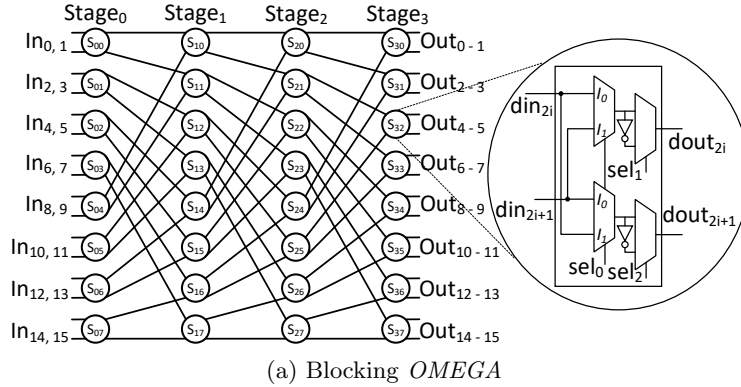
Stage$_0$ Stage$_1$ Stage$_2$ Stage$_3$

In$_{0,\,1}$ $S_{00}$ $S_{10}$ $S_{20}$ $S_{30}$ Out$_{0\,-\,1}$

In$_{2,\,3}$ $S_{01}$ $S_{11}$ $S_{21}$ $S_{31}$ Out$_{2\,-\,3}$

In$_{4,\,5}$ $S_{02}$ $S_{12}$ $S_{22}$ $S_{32}$ Out$_{4\,-\,5}$

In$_{6,\,7}$ $S_{03}$ $S_{13}$ $S_{23}$ $S_{33}$ Out$_{6\,-\,7}$

In$_{8,\,9}$ $S_{04}$ $S_{14}$ $S_{24}$ $S_{34}$ Out$_{8\,-\,9}$

In$_{10,\,11}$ $S_{05}$ $S_{15}$ $S_{25}$ $S_{35}$ Out$_{10\,-\,11}$

In$_{12,\,13}$ $S_{06}$ $S_{16}$ $S_{26}$ $S_{36}$ Out$_{12\,-\,13}$

In$_{14,\,15}$ $S_{07}$ $S_{17}$ $S_{27}$ $S_{37}$ Out$_{14\,-\,15}$

din$_{2i}$ $I_0$ $I_1$ dout$_{2i}$ sel$_1$

din$_{2i+1}$ $I_0$ $I_1$ dout$_{2i+1}$ sel$_0$ sel$_2$

(a) Blocking *OMEGA*